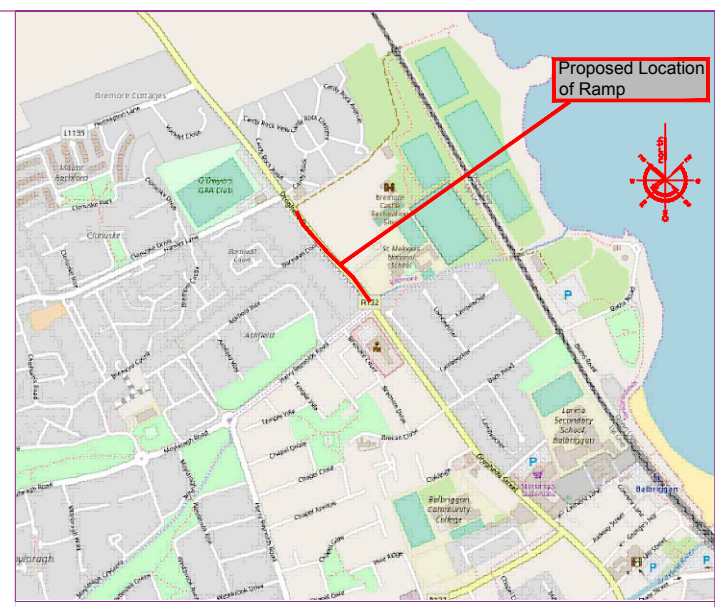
Proposed Location of Ramp

north

Bremore Cottages

O'Dwyers GAA Club

Bremore Castle

St. Molaga's National School

R132

Ashfield

Loreto Secondary School, Balbriggan

Balbriggan Community College

Balbriggan

Clonard Road

Drogheda Street

Harry Reynolds Road

Chapel Street

Bath Road

Mourne Road

Clogheder Road